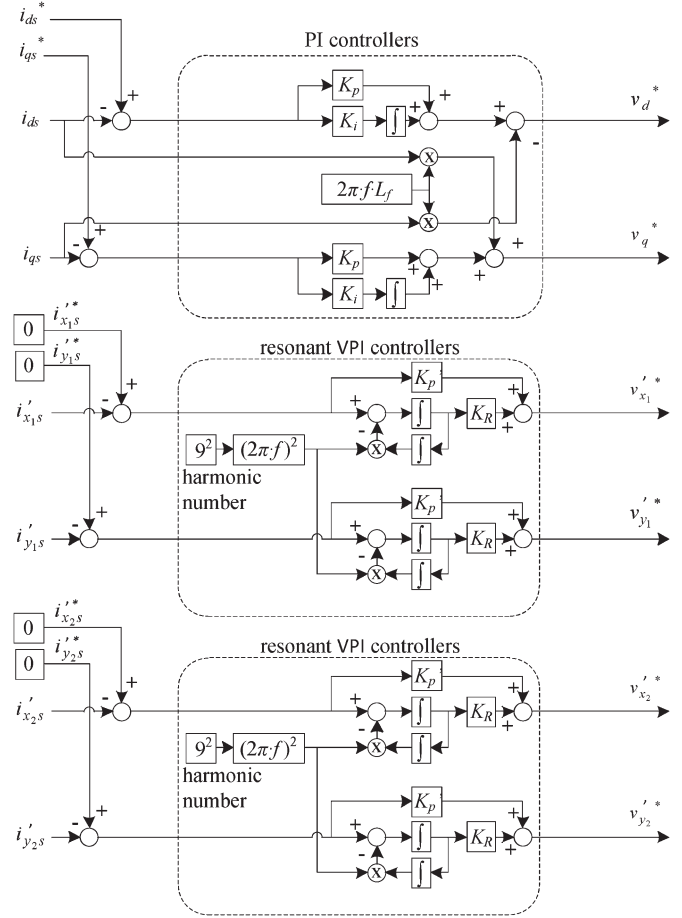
$i_{ds}^*$
$i_{qs}^*$
PI controllers
$i_{ds}$
-
+
$K_p$
$K_i$
$\int$
+
+
+
$v_d^*$
x
$2\pi \cdot f \cdot L_f$
x
-
$i_{qs}$
-
+
$K_p$
+
$v_q^*$
$K_i$
$\int$
+
0
$i_{x_1s}^{'*}$
0
$i_{y_1s}^{'*}$
resonant VPI controllers
$i_{x_1s}^{'}$
-
+
$K_p$
+
$\int$
$K_R$
$v_{x_1}^{'*}$
$9^2$
$(2\pi \cdot f)^2$
-
x
$\int$
+
harmonic number
$K_p$
$i_{y_1s}^{'}$
-
+
+
$\int$
$K_R$
$v_{y_1}^{'*}$
-
x
$\int$
+
0
$i_{x_2s}^{'*}$
0
$i_{y_2s}^{'*}$
resonant VPI controllers
$i_{x_2s}^{'}$
-
+
$K_p$
+
$\int$
$K_R$
$v_{x_2}^{'*}$
$9^2$
$(2\pi \cdot f)^2$
-
x
$\int$
+
harmonic number
$K_p$
$i_{y_2s}^{'}$
-
+
+
$\int$
$K_R$
$v_{y_2}^{'*}$
-
x
$\int$
+